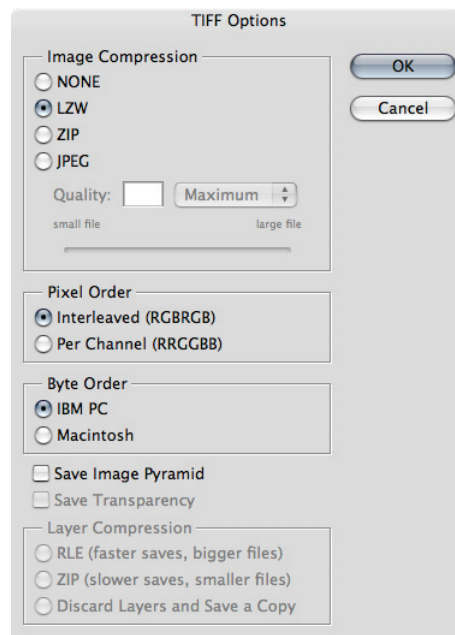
TIFF Options

Image Compression
NONE
LZW
ZIP
JPEG
Quality: Maximum
small file large file

OK
Cancel

Pixel Order
Interleaved (RGBRGB)
Per Channel (RRGGBB)

Byte Order
IBM PC
Macintosh

Save Image Pyramid
Save Transparency

Layer Compression
RLE (faster saves, bigger files)
ZIP (slower saves, smaller files)
Discard Layers and Save a Copy